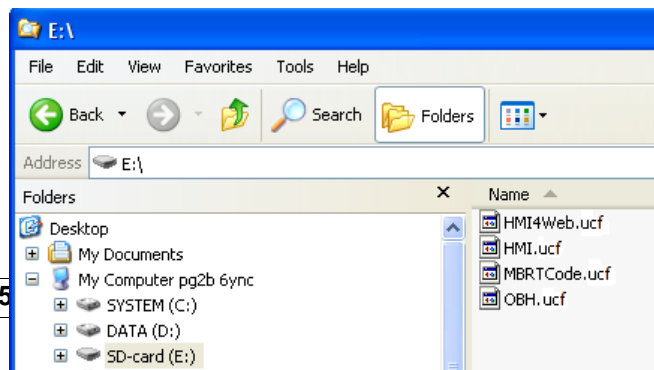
E:\

File Edit View Favorites Tools Help

Back Search Folders

Address E:\

Folders ×

Desktop
My Documents
My Computer pg2b 6ync
SYSTEM (C:)
DATA (D:)
SD-card (E:)

Name

HMI4Web.ucf
HMI.ucf
MBRTCode.ucf
OBH.ucf

5